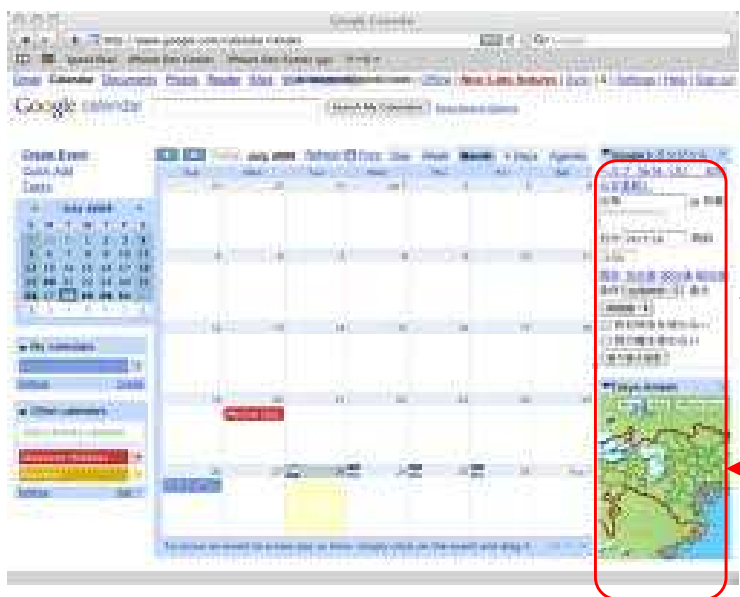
Google Calendar

http://www.google.com/calendar/render

Gmail Calendar Documents Photos Reader Sites Web more

Google calendar

Search My Calendars Show Search Options

Create Event
Quick Add
Tasks

July 2008

S M T W T F S

My calendars

Settings Create

Other calendars

Settings Add

Today July 2008 Refresh Print Day Week Month 4 Days Agenda

Sun Mon Tue Wed Thu Fri Sat

Days Around

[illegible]

To move an event to a new day or time, simply click on the event and drag it.